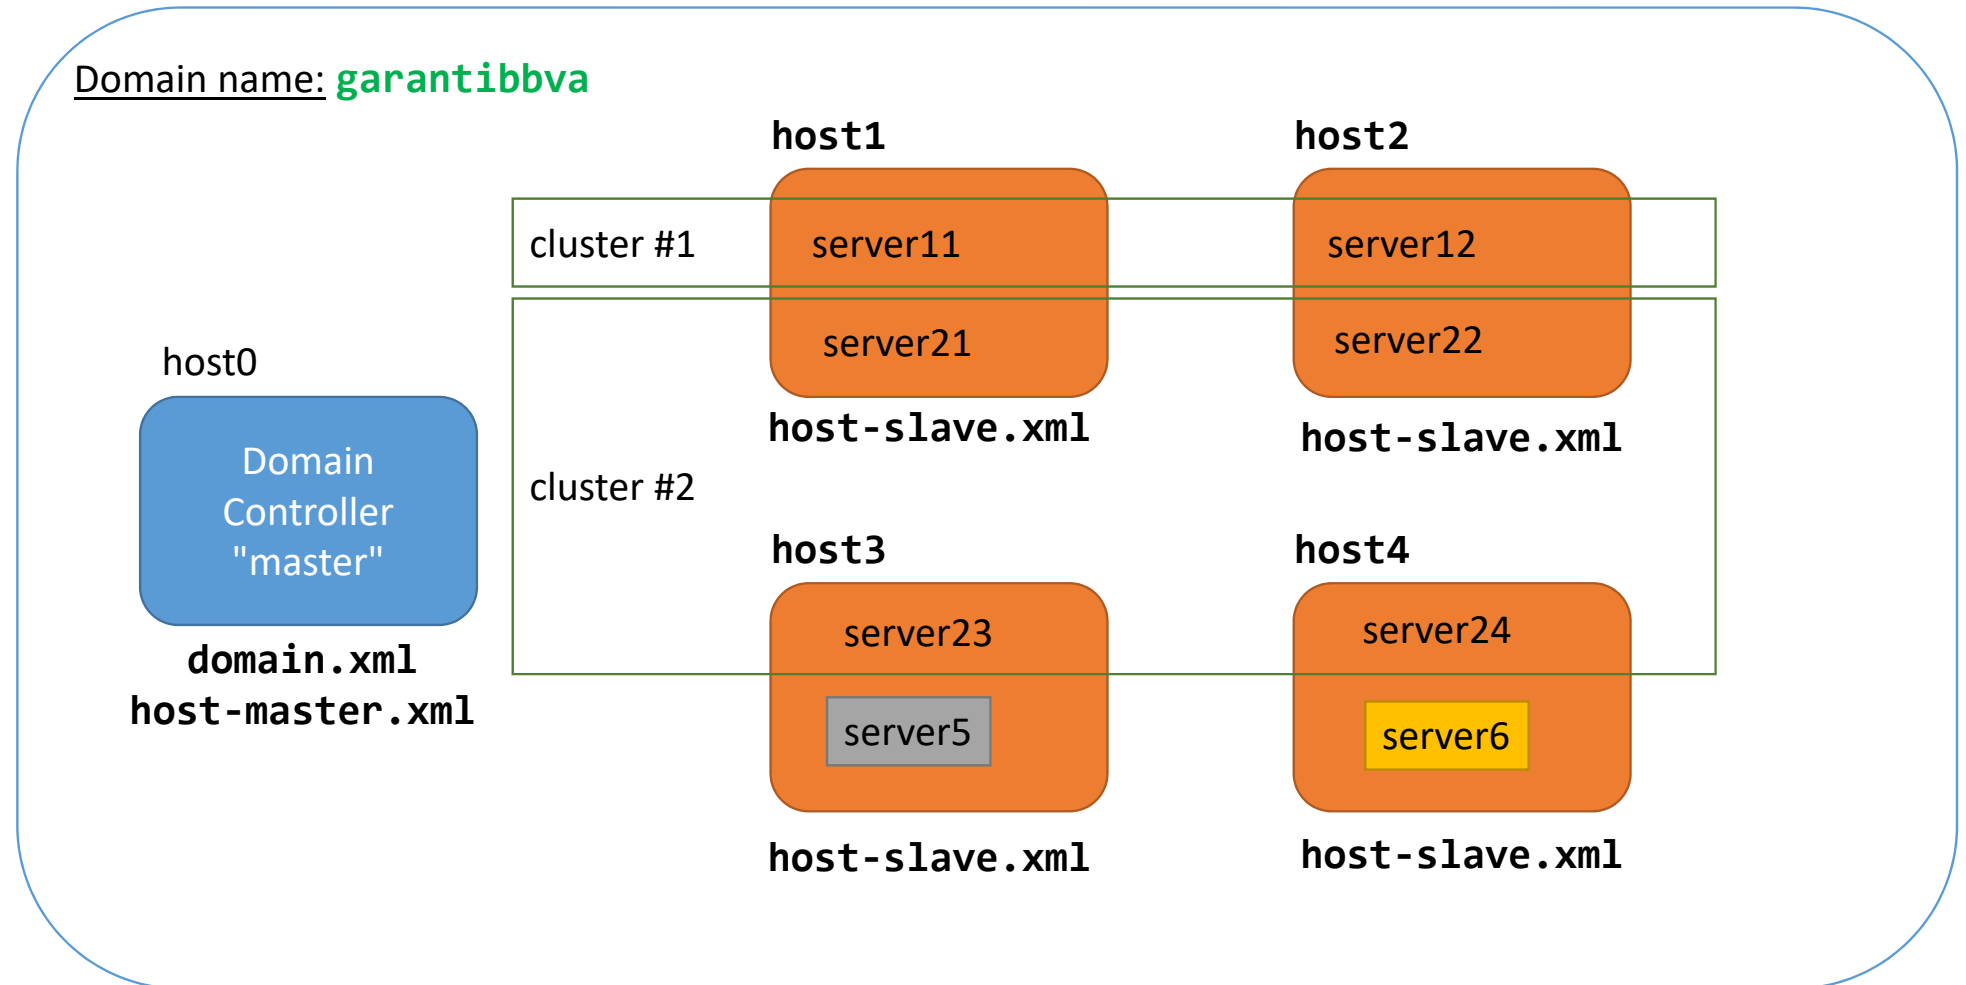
Domain name: garantibbva

host1

host2

cluster #1

server11

server12

server21

server22

host0

host-slave.xml

host-slave.xml

Domain Controller "master"

cluster #2

host3

host4

server23

server24

domain.xml
host-master.xml

server5

server6

host-slave.xml

host-slave.xml